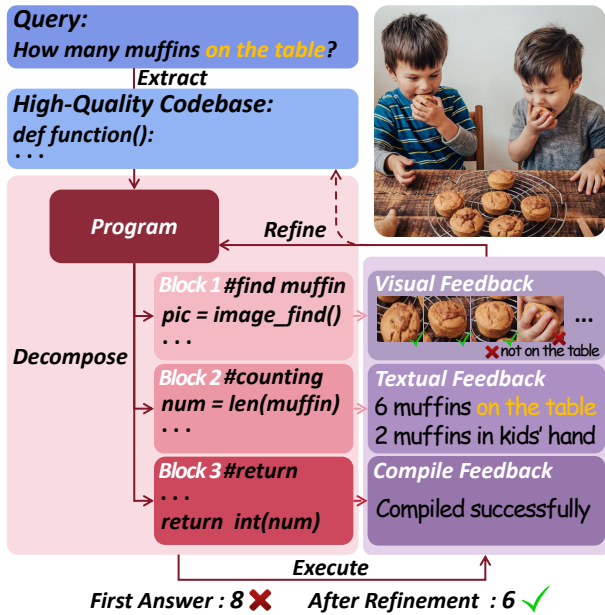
Query:
How many muffins on the table?

Extract

High-Quality Codebase:
def function():
. . .

Program

Refine

Decompose

Block 1 #find muffin
pic = image_find()
. . .

Block 2 #counting
num = len(muffin)
. . .

Block 3 #return
. . .
return int(num)

Visual Feedback
...
not on the table

Textual Feedback
6 muffins on the table
2 muffins in kids' hand

Compile Feedback
Compiled successfully

Execute

First Answer : 8 After Refinement : 6